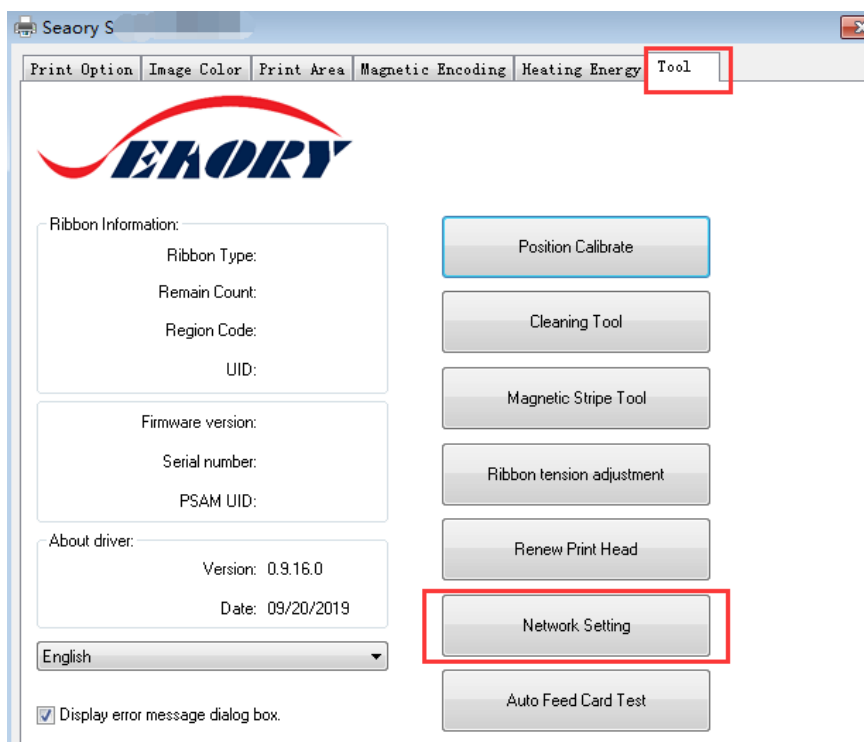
Seaory S

Print Option | Image Color | Print Area | Magnetic Encoding | Heating Energy | Tool

SEAORY

Ribbon Information:
Ribbon Type:
Remain Count:
Region Code:
UID:

Firmware version:
Serial number:
PSAM UID:

About driver:
Version: 0.9.16.0
Date: 09/20/2019

English

Display error message dialog box.

Position Calibrate

Cleaning Tool

Magnetic Stripe Tool

Ribbon tension adjustment

Renew Print Head

Network Setting

Auto Feed Card Test